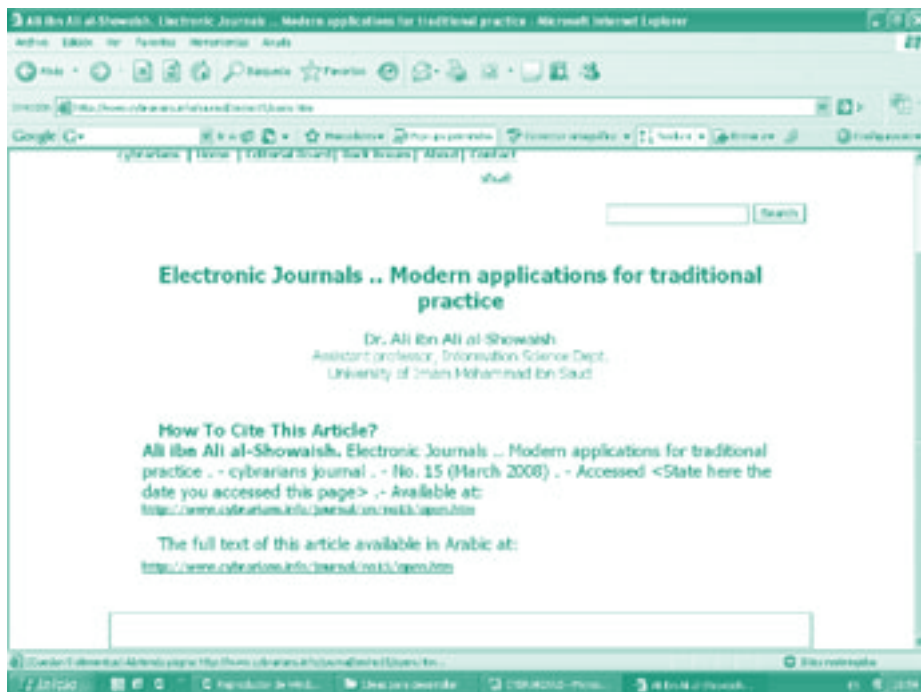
Ali ibn Ali al-Showaish. Electronic Journals .. Modern applications for traditional practice - Microsoft Internet Explorer

Archivo Edición Ver Favoritos Herramientas Ayuda

Atrás Búsqueda Favoritos

Dirección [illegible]

Google G- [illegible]

cybrarians | Home | Editorial Board | Back Issues | About | Contact

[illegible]

Search

Electronic Journals .. Modern applications for traditional practice

Dr. Ali ibn Ali al-Showaish
Assistant professor, Information Science Dept.
University of Imam Mohammad ibn Saud

How To Cite This Article?
Ali ibn Ali al-Showaish. Electronic Journals .. Modern applications for traditional practice . - cybrarians journal . - No. 15 (March 2008) . - Accessed <State here the date you accessed this page> .- Available at:
http://www.cybrarians.info/journal/en/no15/open.htm

The full text of this article available in Arabic at:
http://www.cybrarians.info/journal/no15/open.htm

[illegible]

Sitios restringidos

Inicio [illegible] Ali ibn Ali al-Showaish...